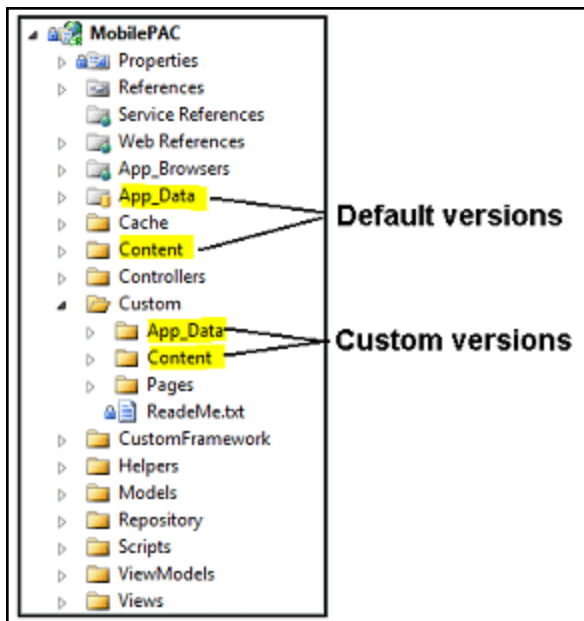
MobilePAC
Properties
References
Service References
Web References
App_Browsers
App_Data
Cache
Content
Controllers
Custom
App_Data
Content
Pages
ReadeMe.txt
CustomFramework
Helpers
Models
Repository
Scripts
ViewModels
Views

Default versions

Custom versions